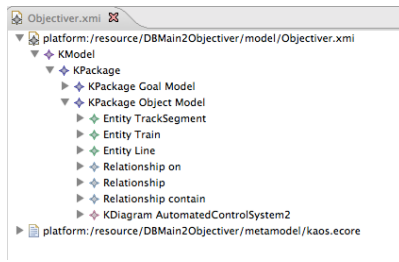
Objectiver.xmi

platform:/resource/DBMain2Objectiver/model/Objectiver.xmi
KModel
KPackage
KPackage Goal Model
KPackage Object Model
Entity TrackSegment
Entity Train
Entity Line
Relationship on
Relationship
Relationship contain
KDiagram AutomatedControlSystem2
platform:/resource/DBMain2Objectiver/metamodel/kaos.ecore